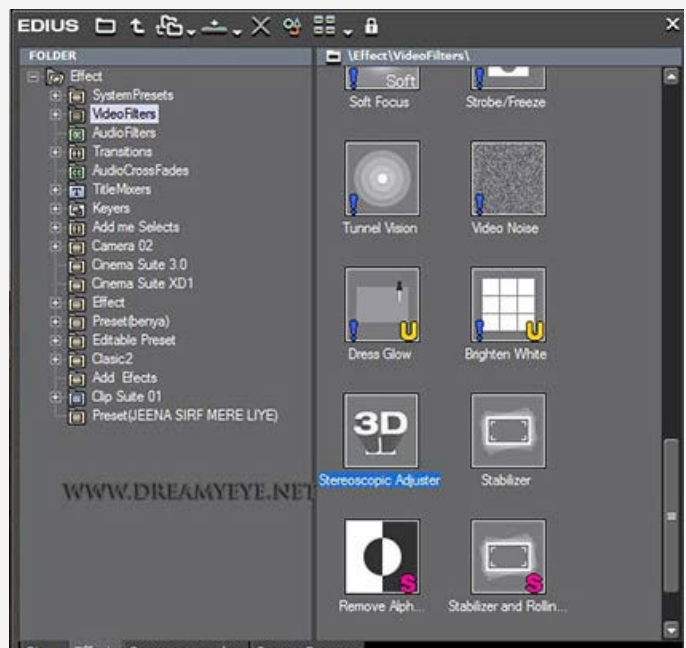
EDIUS

FOLDER

Effect
SystemPresets
VideoFilters
AudioFilters
Transitions
AudioCrossFades
TitleMixers
Keyers
Add me Selects
Camera 02
Cinema Suite 3.0
Cinema Suite XD1
Effect
Preset(benya)
Editable Preset
Clasic2
Add Efects
Clip Suite 01
Preset(JEENA SIRF MERE LIYE)

WWW.DREAMYEYE.NET

\Effect\VideoFilters\

Soft
Soft Focus
Strobe/Freeze
Tunnel Vision
Video Noise
U
Dress Glow
U
Brighten White
3D
Stereoscopic Adjuster
Stabilizer
S
Remove Alph...
S
Stabilizer and Rollin...

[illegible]